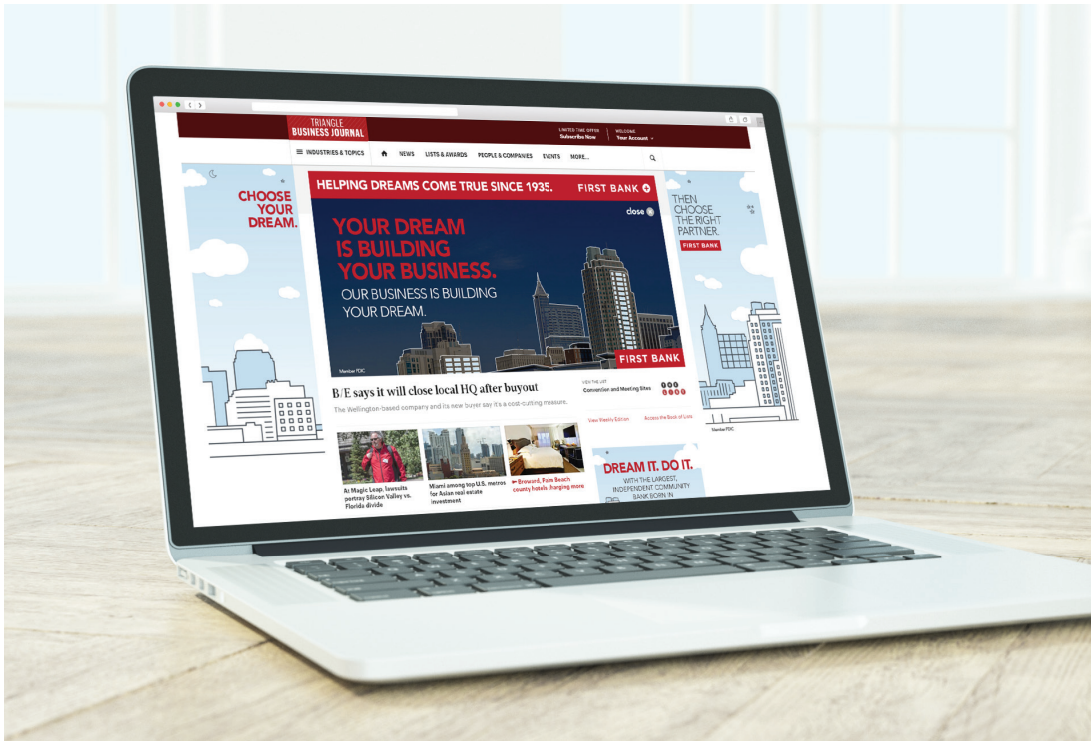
TRIANGLE BUSINESS JOURNAL

LIMITED TIME OFFER Subscribe Now

WELCOME Your Account

INDUSTRIES & TOPICS

NEWS LISTS & AWARDS PEOPLE & COMPANIES EVENTS MORE...

CHOOSE YOUR DREAM.

HELPING DREAMS COME TRUE SINCE 1935. FIRST BANK

close

YOUR DREAM IS BUILDING YOUR BUSINESS.

OUR BUSINESS IS BUILDING YOUR DREAM.

Member FDIC

FIRST BANK

THEN CHOOSE THE RIGHT PARTNER.

FIRST BANK

Member FDIC

B/E says it will close local HQ after buyout

The Wellington-based company and its new buyer say it's a cost-cutting measure.

VIEW THE LIST Convention and Meeting Sites

View Weekly Edition

Access the Book of Lists

At Magic Leap, lawsuits portray Silicon Valley vs. Florida divide

Miami among top U.S. metros for Asian real estate investment

Broward, Palm Beach county hotels charging more

DREAM IT. DO IT.

WITH THE LARGEST, INDEPENDENT COMMUNITY BANK BORN IN